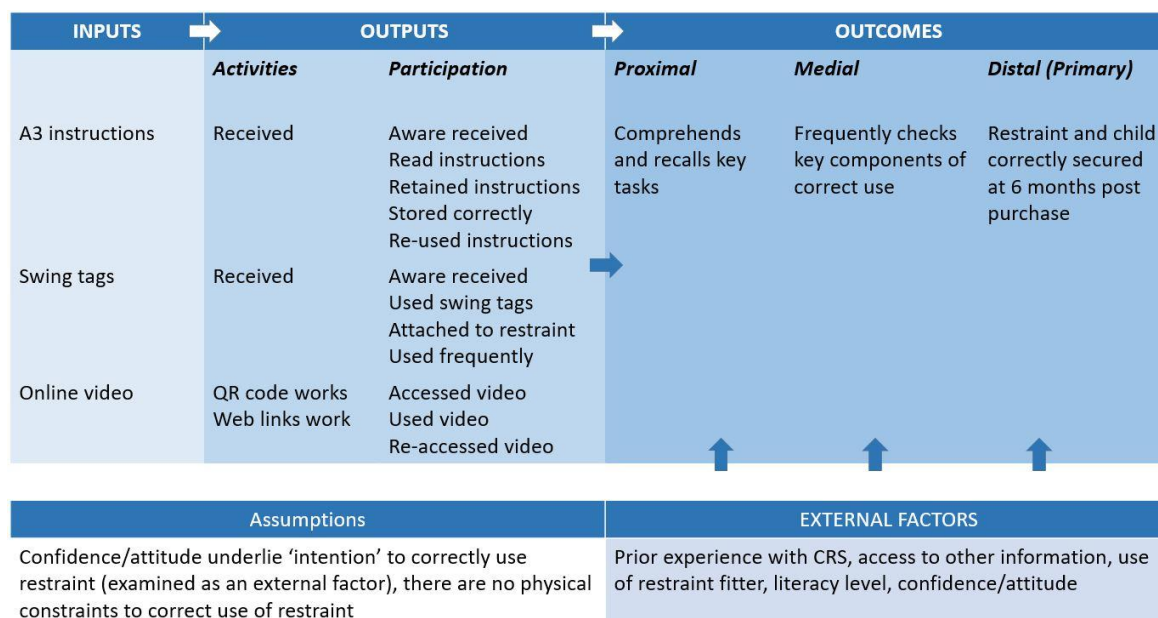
| INPUTS | OUTPUTS | | OUTCOMES | | |
|---|---|---|---|---|---|
| | *Activities* | *Participation* | *Proximal* | *Medial* | *Distal (Primary)* |
| A3 instructions | Received | Aware received<br>Read instructions<br>Retained instructions<br>Stored correctly<br>Re-used instructions | Comprehends and recalls key tasks | Frequently checks key components of correct use | Restraint and child correctly secured at 6 months post purchase |
| Swing tags | Received | Aware received<br>Used swing tags<br>Attached to restraint<br>Used frequently | | | |
| Online video | QR code works<br>Web links work | Accessed video<br>Used video<br>Re-accessed video | | | |

| Assumptions | EXTERNAL FACTORS |
|---|---|
| Confidence/attitude underlie ‘intention’ to correctly use restraint (examined as an external factor), there are no physical constraints to correct use of restraint | Prior experience with CRS, access to other information, use of restraint fitter, literacy level, confidence/attitude |